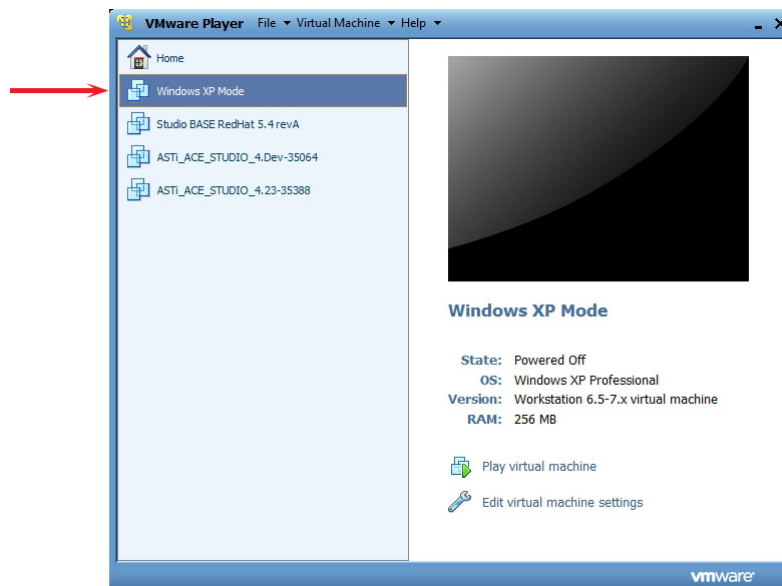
VMware Player File ▾ Virtual Machine ▾ Help ▾

Home

Windows XP Mode

Studio BASE RedHat 5.4 revA

ASTi_ACE_STUDIO_4.Dev-35064

ASTi_ACE_STUDIO_4.23-35388

Windows XP Mode

State: Powered Off
OS: Windows XP Professional
Version: Workstation 6.5-7.x virtual machine
RAM: 256 MB

Play virtual machine

Edit virtual machine settings

vmware